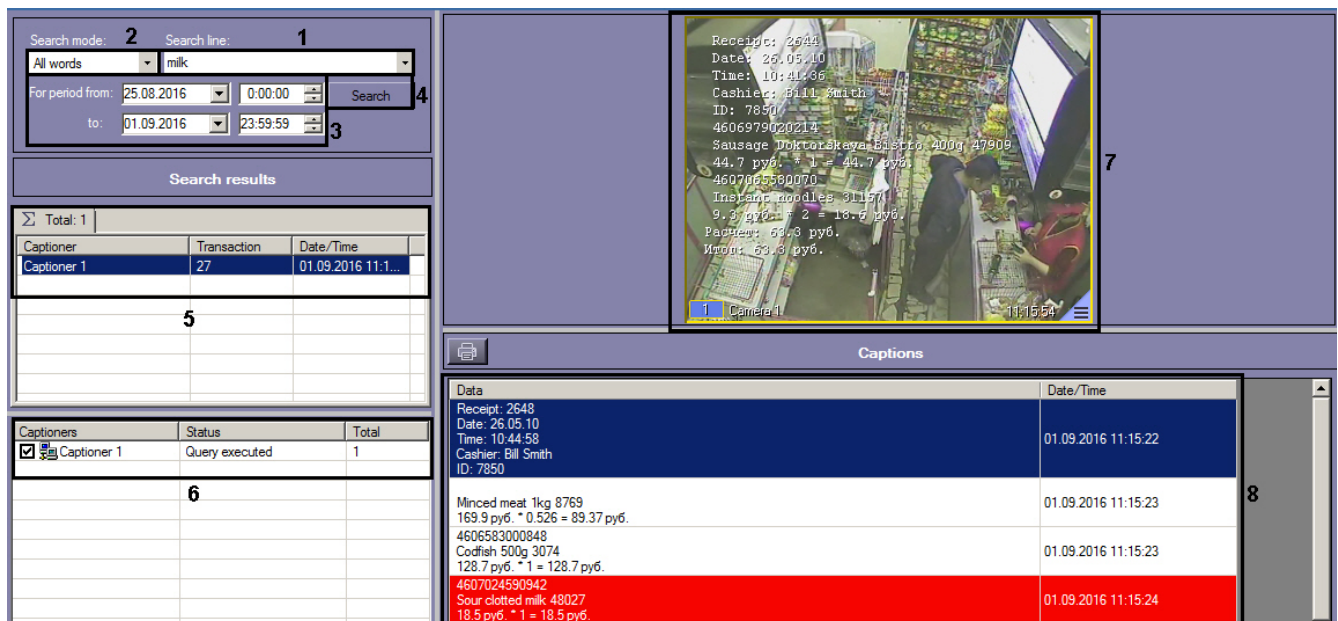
Search mode: 2 Search line: 1

All words

milk

For period from: 25.08.2016 0:00:00 Search 4

to: 01.09.2016 23:59:59 3

Search results

Σ Total: 1

| Captioner | Transaction | Date/Time |
|---|---|---|
| Captioner 1 | 27 | 01.09.2016 11:1... |

5

| Captioners | Status | Total |
|---|---|---|
| Captioner 1 | Query executed | 1 |

6

Receipt: 2644
Date: 26.05.10
Time: 10:41:36
Cashier: Bill Smith
ID: 7850
4606979020214
Sausage Doktorskaya Bistro 400g 47909
44.7 руб. * 1 = 44.7 руб.
4607065580070
Instant noodles 31157
9.3 руб. * 2 = 18.6 руб.
Расчет: 63.3 руб.
Итог: 63.3 руб.

1 Camera 1 11:15:54

7

Captions

| Data | Date/Time |
|---|---|
| Receipt: 2648 Date: 26.05.10 Time: 10:44:58 Cashier: Bill Smith ID: 7850 | 01.09.2016 11:15:22 |
| Minced meat 1kg 8769 169.9 руб. * 0.526 = 89.37 руб. | 01.09.2016 11:15:23 |
| 4606583000848 Codfish 500g 3074 128.7 руб. * 1 = 128.7 руб. | 01.09.2016 11:15:23 |
| 4607024590942 Sour clotted milk 48027 18.5 руб. * 1 = 18.5 руб. | 01.09.2016 11:15:24 |

8